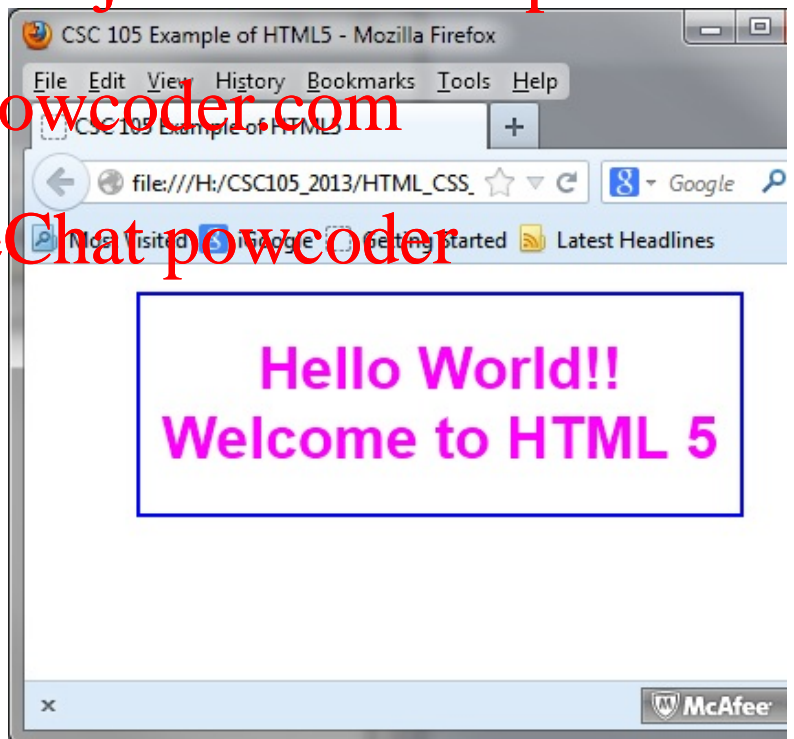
CSC 105 Example of HTML5 - Mozilla Firefox

File Edit View History Bookmarks Tools Help

owcoder.com

CSC 105 Example of HTML5

+

file:///H:/CSC105_2013/HTML_CSS_

Google

Chat powcoder

Most Visited Google Getting Started Latest Headlines

Hello World!!
Welcome to HTML 5

×

McAfee